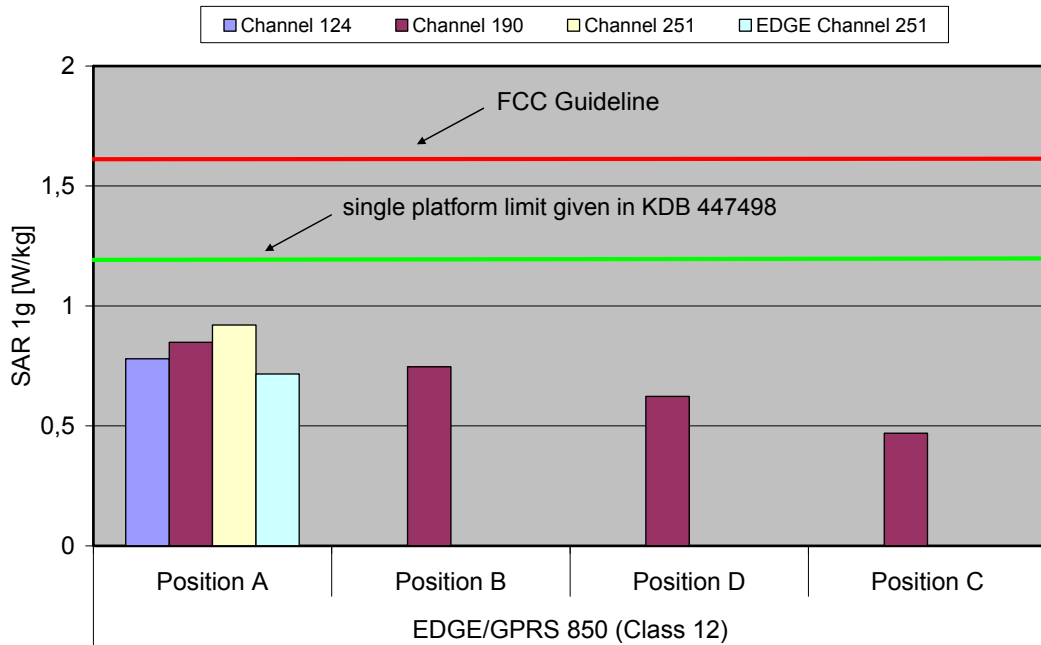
Channel 124 Channel 190 Channel 251 EDGE Channel 251

2
1,5
1
0,5
0

SAR 1g [W/kg]

FCC Guideline

single platform limit given in KDB 447498

Position A
Position B
Position D
Position C

EDGE/GPRS 850 (Class 12)